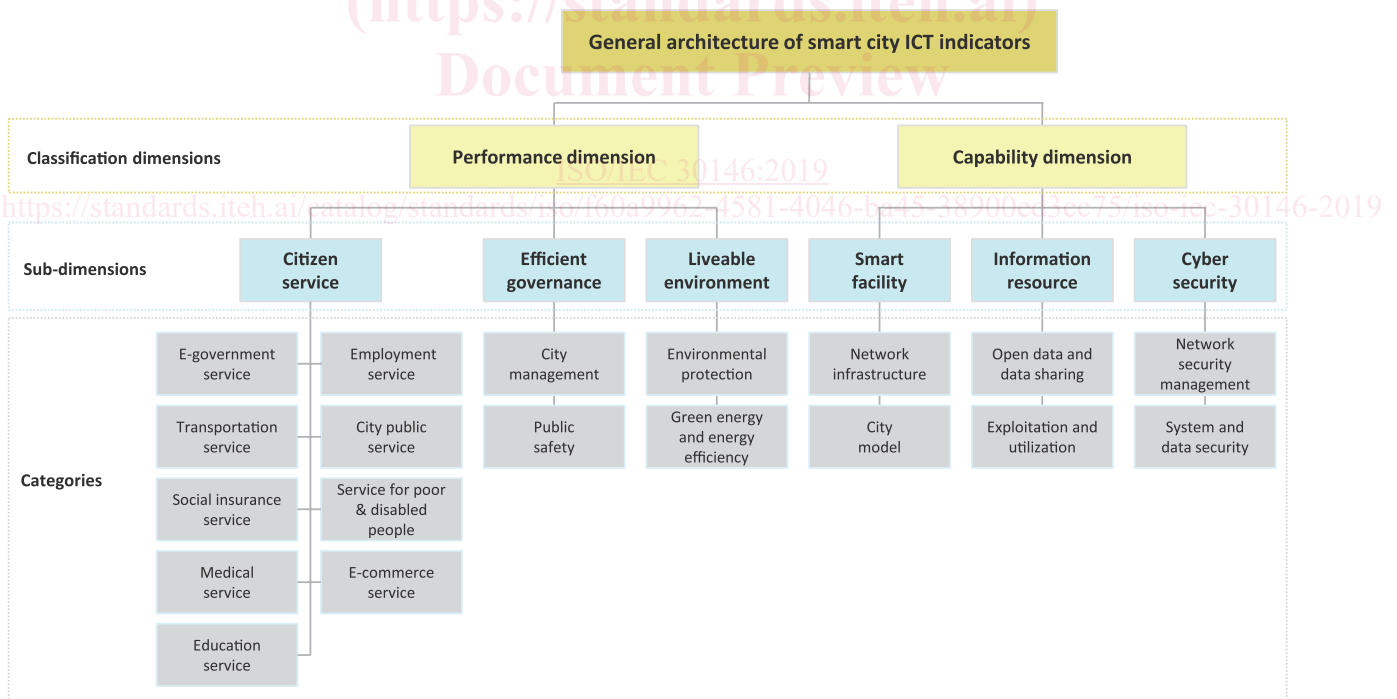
(https://standards.iteh.ai)
Document Preview

General architecture of smart city ICT indicators

Classification dimensions

Performance dimension

Capability dimension

ISO/IEC 30146:2019

https://standards.iteh.ai/catalog/standards/iso/f60a9962-4581-4046-ba45-38900cd3ee75/iso-iec-30146-2019

Sub-dimensions

Citizen service

Efficient governance

Liveable environment

Smart facility

Information resource

Cyber security

Categories

E-government service

Employment service

Transportation service

City public service

Social insurance service

Service for poor & disabled people

Medical service

E-commerce service

Education service

City management

Public safety

Environmental protection

Green energy and energy efficiency

Network infrastructure

City model

Open data and data sharing

Exploitation and utilization

Network security management

System and data security